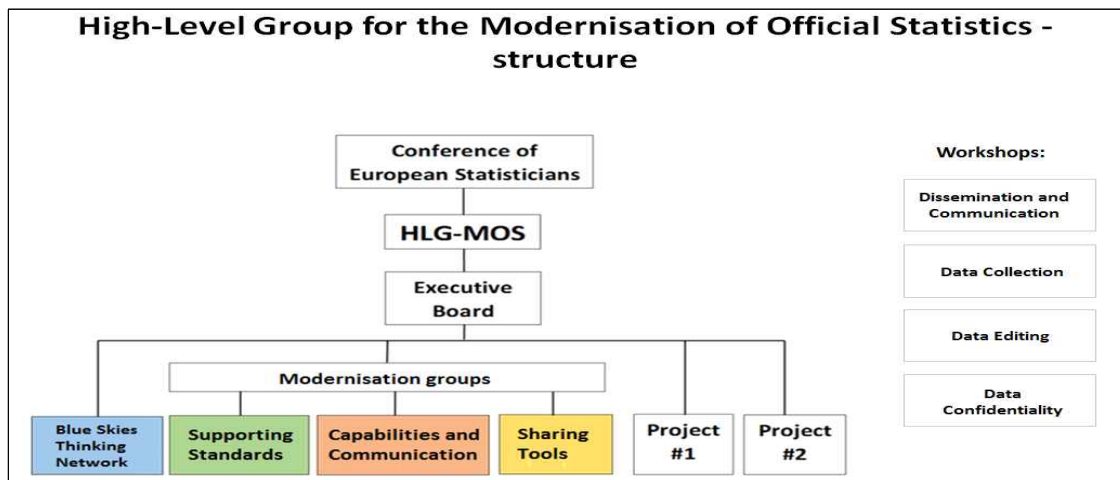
High-Level Group for the Modernisation of Official Statistics - structure

Conference of European Statisticians

HLG-MOS

Executive Board

Modernisation groups

Blue Skies Thinking Network

Supporting Standards

Capabilities and Communication

Sharing Tools

Project #1

Project #2

Workshops:

Dissemination and Communication

Data Collection

Data Editing

Data Confidentiality